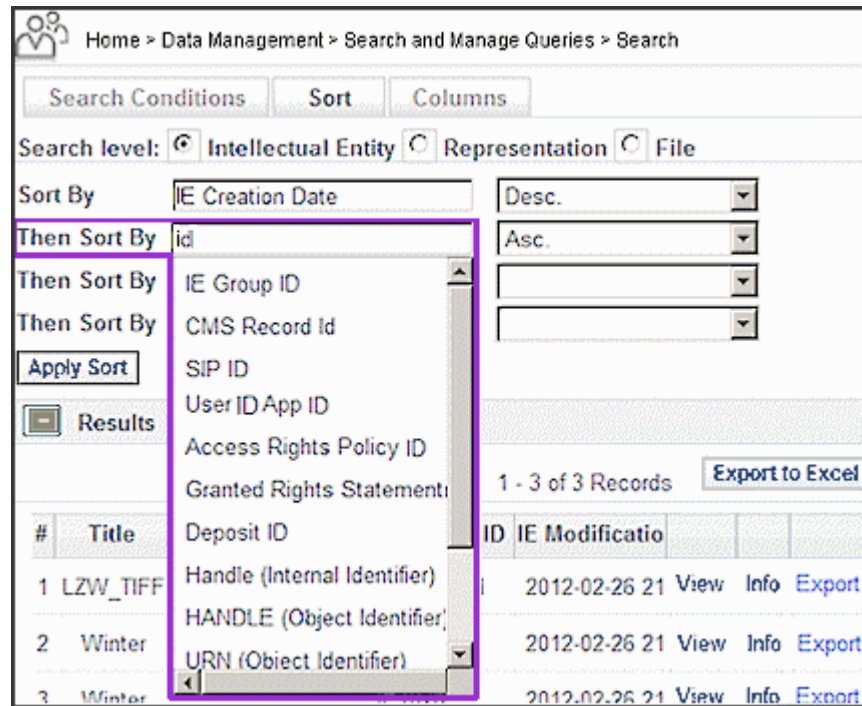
Home > Data Management > Search and Manage Queries > Search

Search Conditions | Sort | Columns

Search level: Intellectual Entity Representation File

Sort By | IE Creation Date | Desc.
Then Sort By | id | Asc.
Then Sort By
Then Sort By

Apply Sort

IE Group ID
CMS Record Id
SIP ID
User ID App ID
Access Rights Policy ID
Granted Rights Statement
Deposit ID
Handle (Internal Identifier)
HANDLE (Object Identifier)
URN (Object Identifier)

Results

1 - 3 of 3 Records Export to Excel

| # | Title | ID | IE Modificatio | | | |
|---|---|---|---|---|---|---|
| 1 | LZW_TIFF | | 2012-02-26 21 | View | Info | Export |
| 2 | Winter | | 2012-02-26 21 | View | Info | Export |
| 3 | Winter | | 2012-02-26 21 | View | Info | Export |